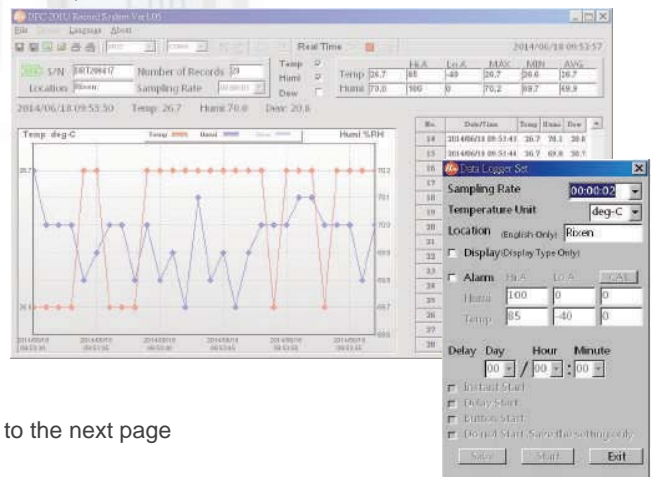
DFC-201U Record System Ver1.05
File Language About
Real Time
2014/06/18 09:53:57
S/N DRT20417 Number of Records 20
Location Rixen Sampling Rate
Temp
Humi
Dew

| | Hi.A | Lo.A | MAX | MIN | AVG |
|---|---|---|---|---|---|
| Temp 26.7 | 85 | -40 | 26.7 | 26.6 | 26.7 |
| Humi 70.0 | 100 | 0 | 70.2 | 69.7 | 69.9 |

2014/06/18 09:53:50 Temp: 26.7 Humi:70.0 Dew: 20.8

Temp: deg-C Temp Humi Humi %RH

| No. | Date/Time | Temp | Humi | Dew |
|---|---|---|---|---|
| 14 | 2014/06/18 09:53:43 | 26.7 | 70.1 | 20.8 |
| 15 | 2014/06/18 09:53:44 | 26.7 | 69.8 | 20.7 |
| 16 | | | | |
| 17 | | | | |
| 18 | | | | |
| 19 | | | | |
| 20 | | | | |
| 21 | | | | |
| 22 | | | | |
| 23 | | | | |
| 24 | | | | |
| 25 | | | | |
| 26 | | | | |
| 27 | | | | |
| 28 | | | | |

Data Logger Set
Sampling Rate 00:00:02
Temperature Unit deg-C
Location (English Only) Rixen
Display (Display Type Only)
Alarm Hi.A Lo.A CAL
Humi 100 0 0
Temp 85 -40 0
Delay Day Hour Minute
00 / 00 : 00
Instant Start
Delay Start
Button Start
Do not Start, Save the setting only
Save Start Exit

to the next page